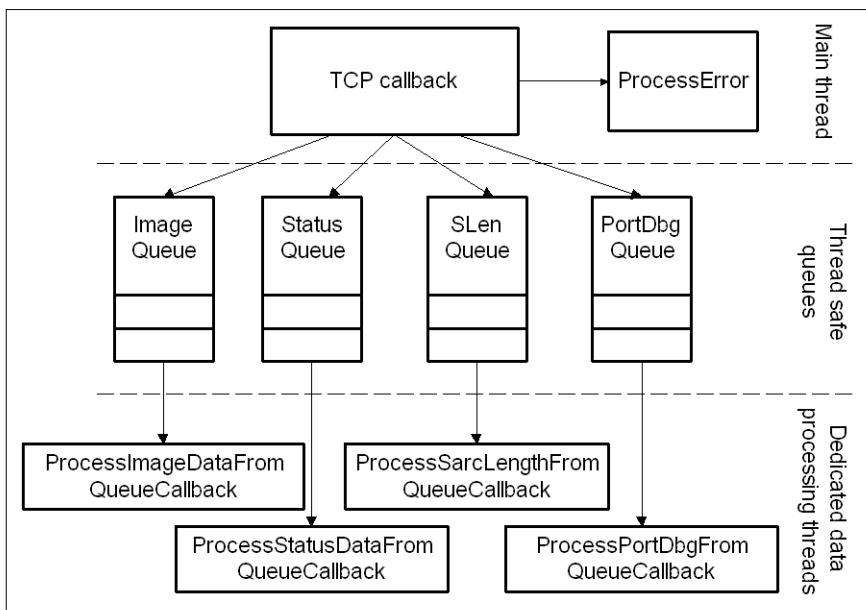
Main thread

TCP callback

ProcessError

Thread safe queues

Image Queue

Status Queue

SLen Queue

PortDbg Queue

Dedicated data processing threads

ProcessImageDataFrom QueueCallback

ProcessSarcLengthFrom QueueCallback

ProcessStatusDataFrom QueueCallback

ProcessPortDbgFrom QueueCallback